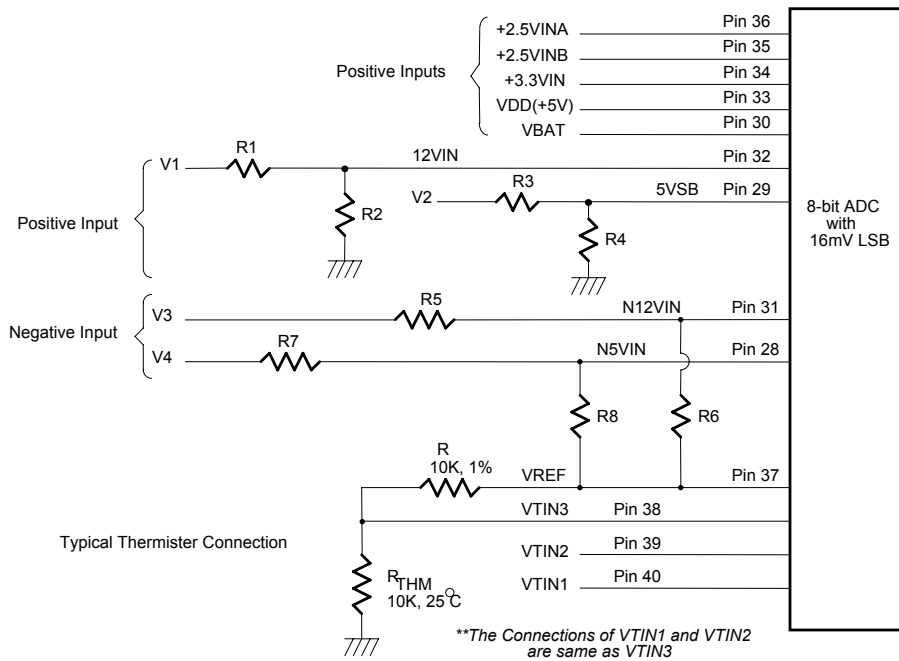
Positive Inputs

+2.5VINA Pin 36
+2.5VINB Pin 35
+3.3VIN Pin 34
VDD(+5V) Pin 33
VBAT Pin 30

V1 R1 12VIN Pin 32

R2

V2 R3 5VSB Pin 29

Positive Input

R4

8-bit ADC with 16mV LSB

Negative Input

V3 R5 N12VIN Pin 31

V4 R7 N5VIN Pin 28

R8 R6

R 10K, 1%

VREF Pin 37

VTIN3 Pin 38

Typical Thermister Connection

VTIN2 Pin 39

VTIN1 Pin 40

$R_{THM}$ 10K, 25°C

**The Connections of VTIN1 and VTIN2 are same as VTIN3